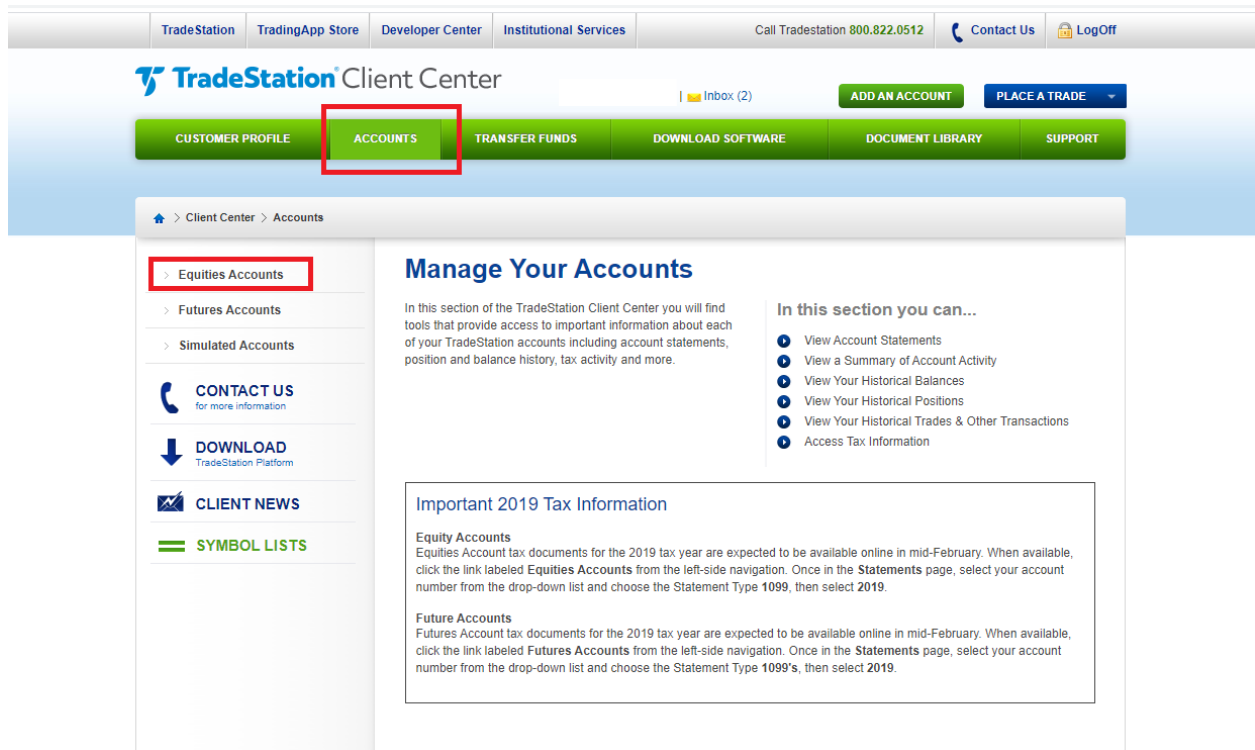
TradeStation | TradingApp Store | Developer Center | Institutional Services | Call Tradestation 800.822.0512 | Contact Us | LogOff

TradeStation Client Center

| Inbox (2)

ADD AN ACCOUNT

PLACE A TRADE

CUSTOMER PROFILE | ACCOUNTS | TRANSFER FUNDS | DOWNLOAD SOFTWARE | DOCUMENT LIBRARY | SUPPORT

> Client Center > Accounts

> Equities Accounts
> Futures Accounts
> Simulated Accounts

CONTACT US
for more information

DOWNLOAD
TradeStation Platform

CLIENT NEWS

SYMBOL LISTS

Manage Your Accounts

In this section of the TradeStation Client Center you will find tools that provide access to important information about each of your TradeStation accounts including account statements, position and balance history, tax activity and more.

In this section you can...

View Account Statements
View a Summary of Account Activity
View Your Historical Balances
View Your Historical Positions
View Your Historical Trades & Other Transactions
Access Tax Information

Important 2019 Tax Information

Equity Accounts
Equities Account tax documents for the 2019 tax year are expected to be available online in mid-February. When available, click the link labeled Equities Accounts from the left-side navigation. Once in the Statements page, select your account number from the drop-down list and choose the Statement Type 1099, then select 2019.

Future Accounts
Futures Account tax documents for the 2019 tax year are expected to be available online in mid-February. When available, click the link labeled Futures Accounts from the left-side navigation. Once in the Statements page, select your account number from the drop-down list and choose the Statement Type 1099's, then select 2019.